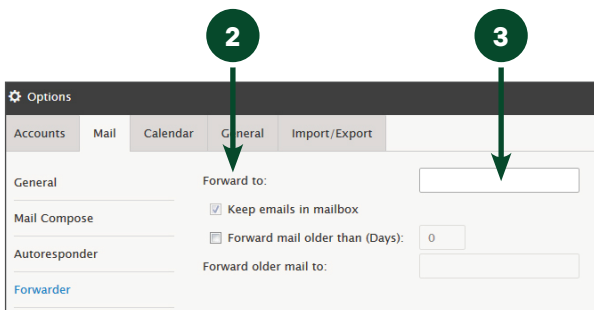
2

3

Options

Accounts | Mail | Calendar | General | Import/Export

General

Mail Compose

Autoresponder

Forwarder

Forward to:

Keep emails in mailbox

Forward mail older than (Days):

0

Forward older mail to: